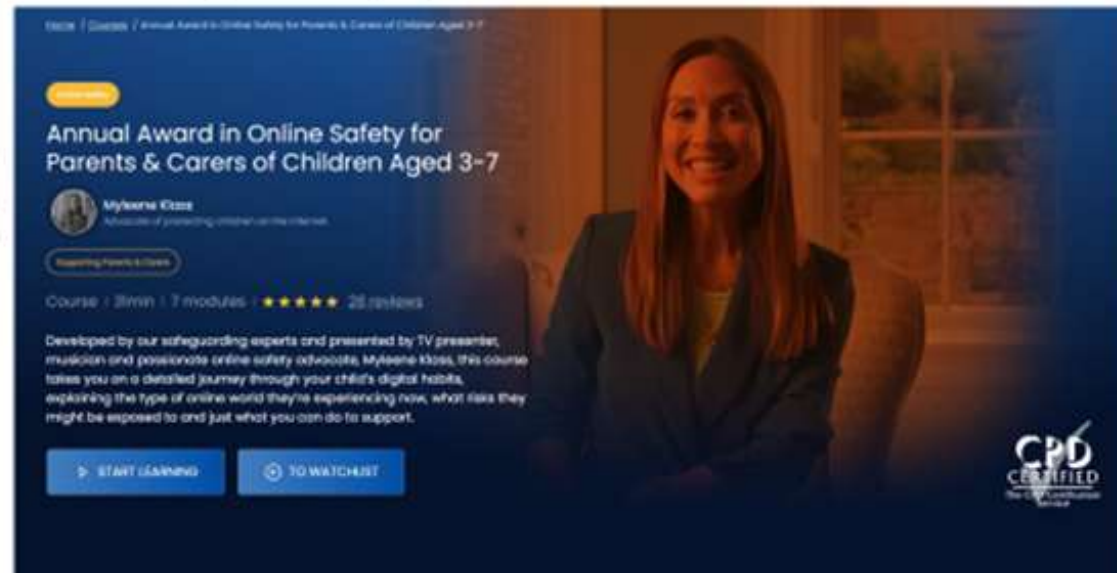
Home / Courses / Annual Award in Online Safety for Parents & Carers of Children Aged 3-7

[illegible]

Annual Award in Online Safety for Parents & Carers of Children Aged 3-7

Myleene Klass
Advocate of protecting children on the internet

Supporting Parents & Carers

Course | 31min | 7 modules | ★★★★★ 26 reviews

Developed by our safeguarding experts and presented by TV presenter, musician and passionate online safety advocate, Myleene Klass, this course takes you on a detailed journey through your child's digital habits, explaining the type of online world they're experiencing now, what risks they might be exposed to and just what you can do to support.

START LEARNING

TO WATCHLIST

CPD CERTIFIED
The CPD Certification Service